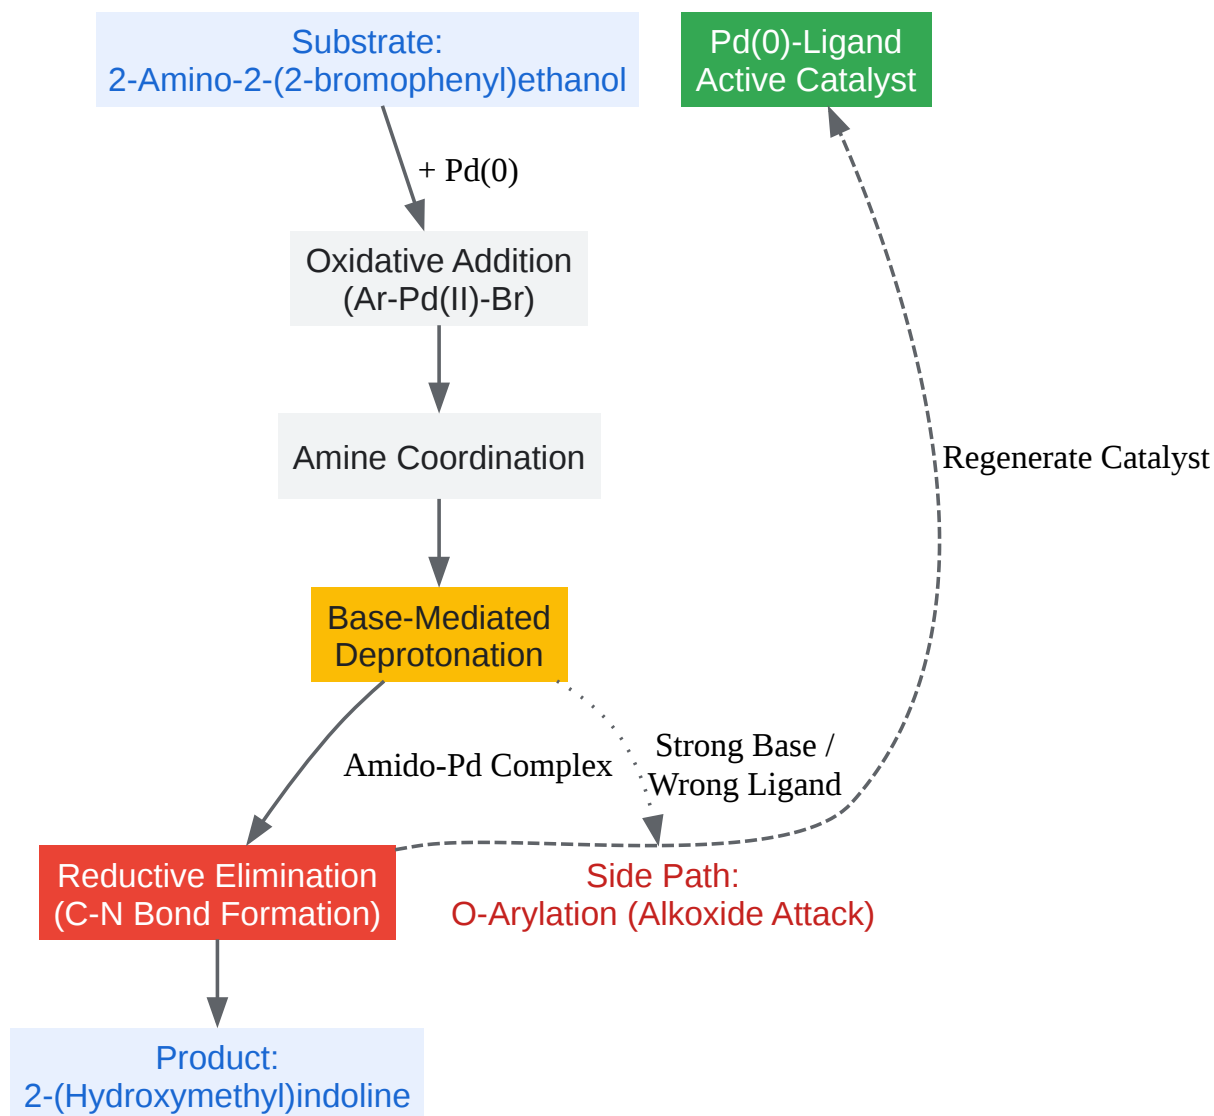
Substrate:
2-Amino-2-(2-bromophenyl)ethanol

Pd(0)-Ligand
Active Catalyst

+ Pd(0)

Oxidative Addition
(Ar-Pd(II)-Br)

Amine Coordination

Regenerate Catalyst

Base-Mediated
Deprotonation

Amido-Pd Complex

Strong Base /
Wrong Ligand

Reductive Elimination
(C-N Bond Formation)

Side Path:
O-Arylation (Alkoxide Attack)

Product:
2-(Hydroxymethyl)indoline